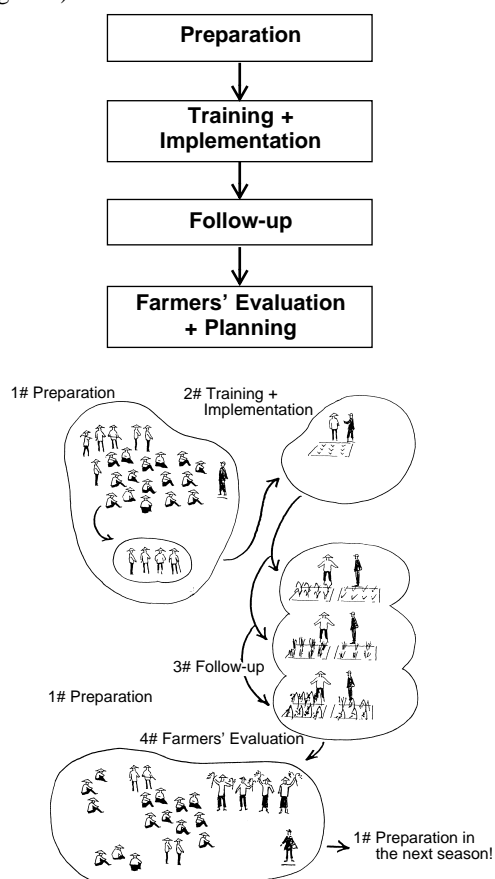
Preparation

Training + Implementation

Follow-up

Farmers' Evaluation + Planning

1# Preparation

2# Training + Implementation

3# Follow-up

1# Preparation

4# Farmers' Evaluation

1# Preparation in the next season!